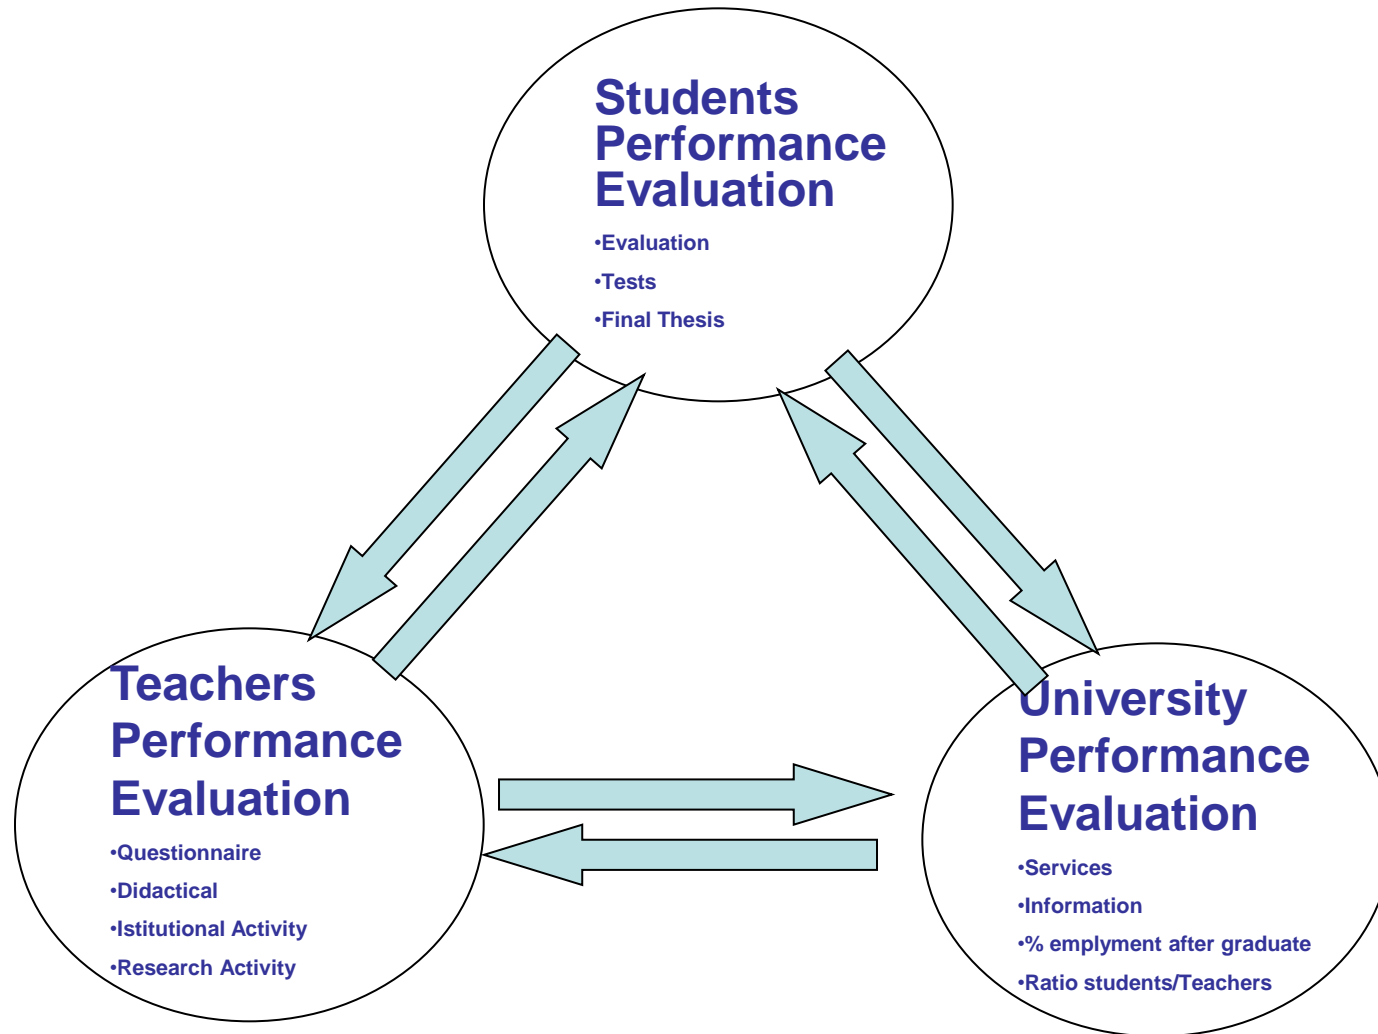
Students Performance Evaluation

•Evaluation
•Tests
•Final Thesis

Teachers Performance Evaluation

•Questionnaire
•Didactical
•Istitutional Activity
•Research Activity

University Performance Evaluation

•Services
•Information
•% emplyment after graduate
•Ratio students/Teachers